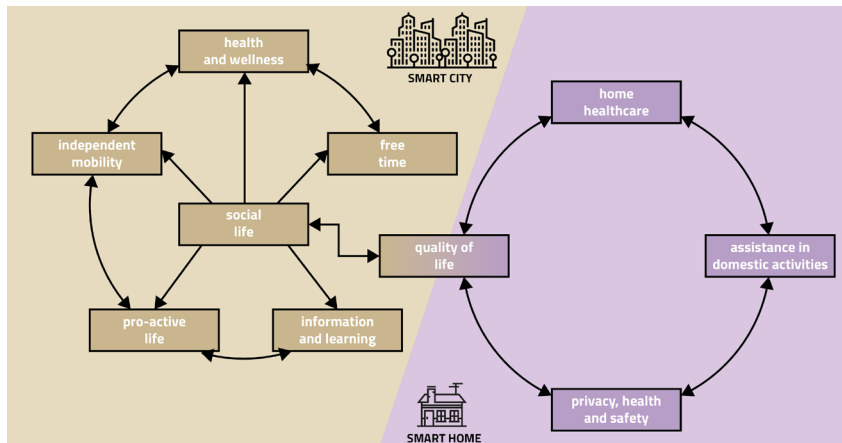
SMART CITY

health and wellness

independent mobility

free time

social life

pro-active life

information and learning

quality of life

home healthcare

assistance in domestic activities

privacy, health and safety

SMART HOME